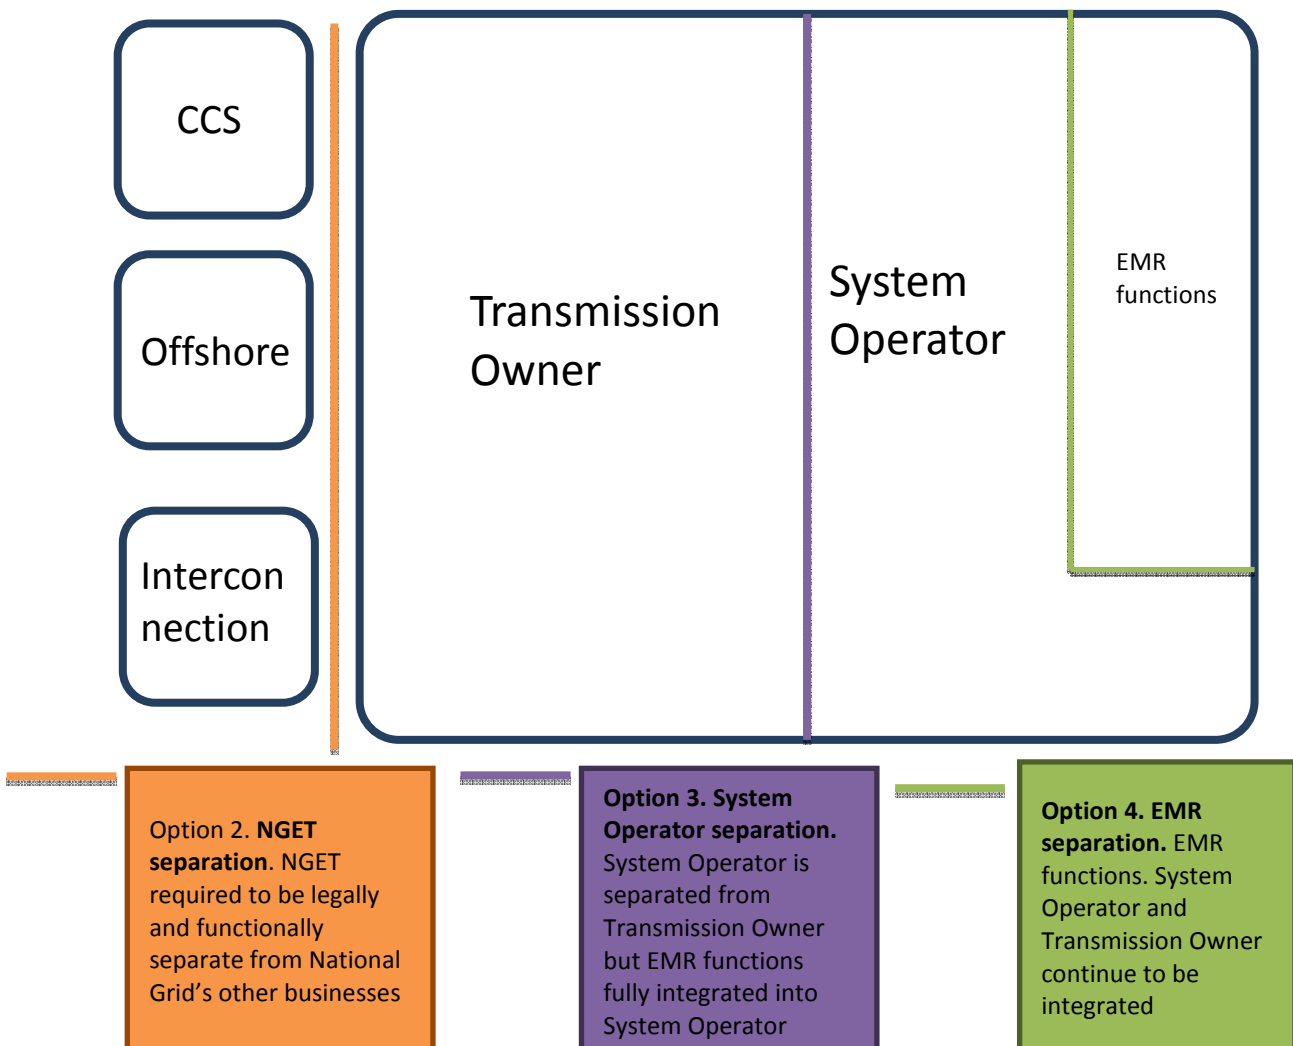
CCS

Offshore

Interconnection

Transmission Owner

System Operator

EMR functions

Option 2. **NGET separation**. NGET required to be legally and functionally separate from National Grid's other businesses

**Option 3. System Operator separation.** System Operator is separated from Transmission Owner but EMR functions fully integrated into System Operator

**Option 4. EMR separation.** EMR functions. System Operator and Transmission Owner continue to be integrated